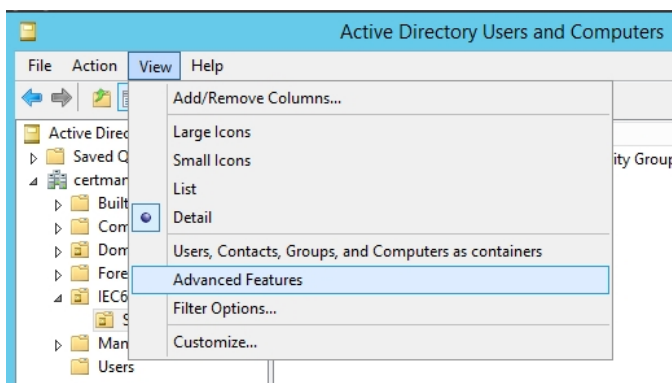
Active Directory Users and Computers

File Action View Help

Active Direc
Saved Q
certman
Built
Com
Dom
Fore
IEC6
S
Man
Users

ity Group

Add/Remove Columns...
Large Icons
Small Icons
List
Detail
Users, Contacts, Groups, and Computers as containers
Advanced Features
Filter Options...
Customize...